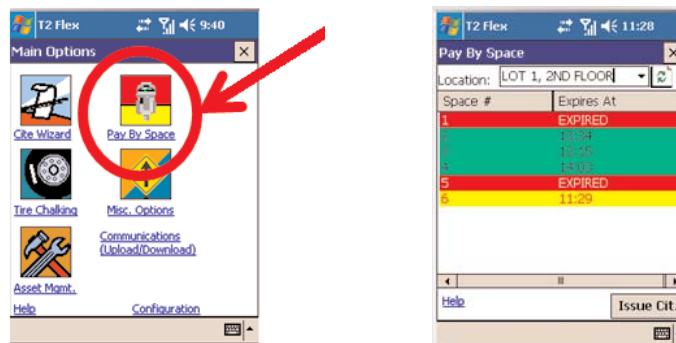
T2 Flex 9:40

Main Options

Cite Wizard

Pay By Space

Tire Chalking

Misc. Options

Asset Mgmt.

Communications (Upload/Download)

Help

Configuration

T2 Flex 11:28

Pay By Space

Location: LOT 1, 2ND FLOOR

| Space # | Expires At |
|---|---|
| 1 | EXPIRED |
| 2 | 13:34 |
| 3 | 13:35 |
| 4 | 14:03 |
| 5 | EXPIRED |
| 6 | 11:29 |

Help

Issue Cit.